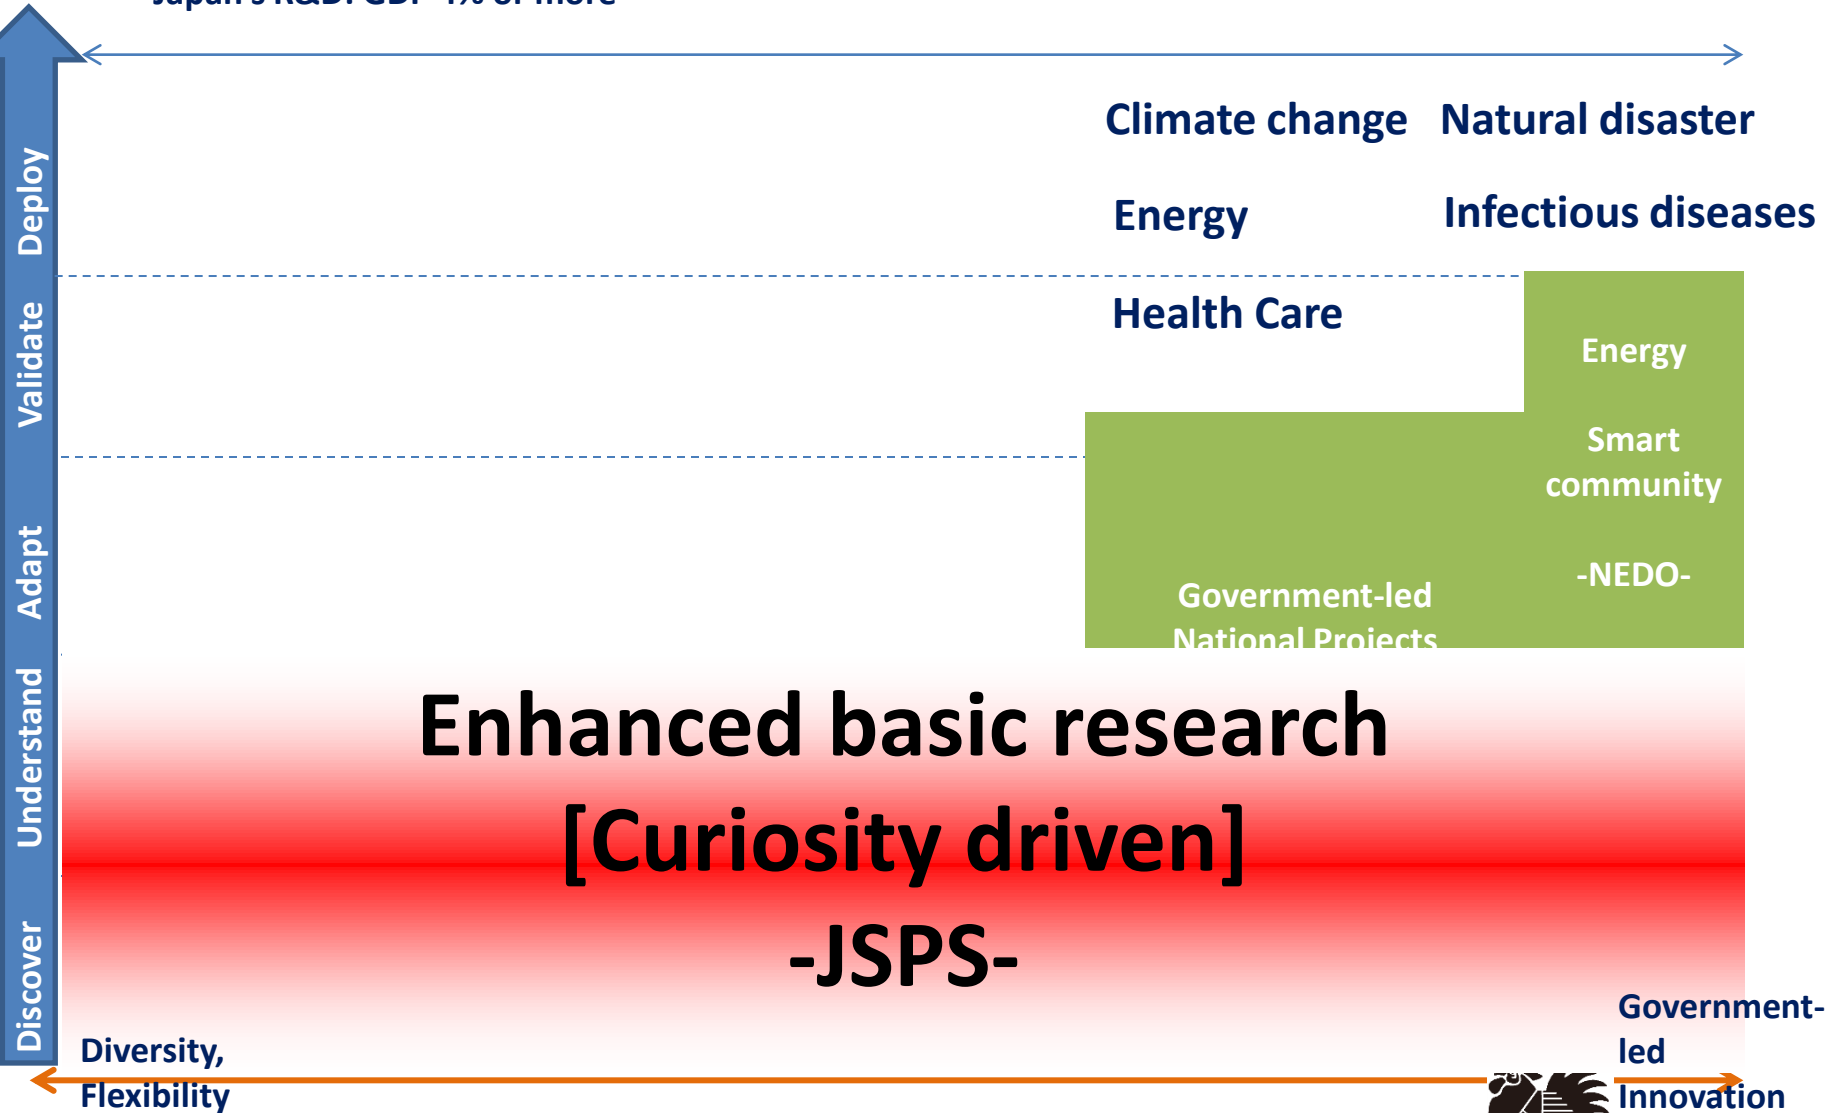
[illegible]

Deploy
Validate
Adapt
Understand
Discover

Climate change
Natural disaster
Energy
Infectious diseases
Health Care

Energy
Smart community
-NEDO-

Government-led National Projects

Enhanced basic research
[Curiosity driven]
-JSPS-

Diversity, Flexibility

Government-led Innovation